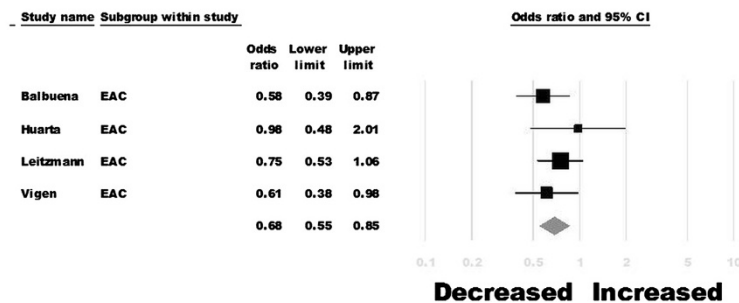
| Study name | Subgroup within study | Odds ratio | Lower limit | Upper limit |
|---|---|---|---|---|
| Balbuena | EAC | 0.58 | 0.39 | 0.87 |
| Huarta | EAC | 0.98 | 0.48 | 2.01 |
| Leitzmann | EAC | 0.75 | 0.53 | 1.06 |
| Vigen | EAC | 0.61 | 0.38 | 0.98 |
| | | 0.68 | 0.55 | 0.85 |

Odds ratio and 95% CI

0.1 0.2 0.5 1 2 5 10

Decreased Increased